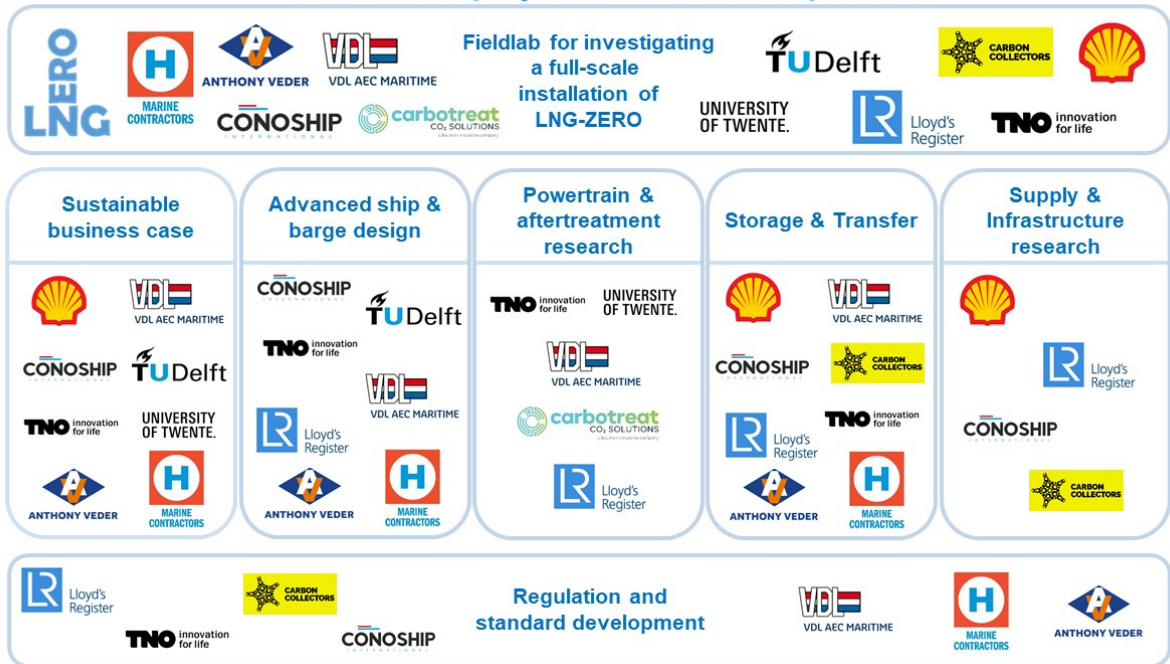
ZERO LNG

H MARINE CONTRACTORS

ANTHONY VEDER

VDL VDL AEC MARITIME

CONOSHIP INTERNATIONAL

carbotreat CO₂ SOLUTIONS

Fieldlab for investigating a full-scale installation of LNG-ZERO

TU Delft

UNIVERSITY OF TWENTE.

CARBON COLLECTORS

LR Lloyd's Register

TNO innovation for life

Sustainable business case

VDL AEC MARITIME

CONOSHIP INTERNATIONAL

TU Delft

TNO innovation for life

UNIVERSITY OF TWENTE.

ANTHONY VEDER

H MARINE CONTRACTORS

Advanced ship & barge design

CONOSHIP INTERNATIONAL

TU Delft

TNO innovation for life

VDL AEC MARITIME

LR Lloyd's Register

ANTHONY VEDER

H MARINE CONTRACTORS

Powertrain & aftertreatment research

TNO innovation for life

UNIVERSITY OF TWENTE.

VDL AEC MARITIME

carbotreat CO₂ SOLUTIONS

LR Lloyd's Register

Storage & Transfer

VDL AEC MARITIME

CONOSHIP INTERNATIONAL

CARBON COLLECTORS

LR Lloyd's Register

TNO innovation for life

ANTHONY VEDER

H MARINE CONTRACTORS

Supply & Infrastructure research

LR Lloyd's Register

CONOSHIP INTERNATIONAL

CARBON COLLECTORS

LR Lloyd's Register

CARBON COLLECTORS

TNO innovation for life

CONOSHIP INTERNATIONAL

Regulation and standard development

VDL AEC MARITIME

H MARINE CONTRACTORS

ANTHONY VEDER